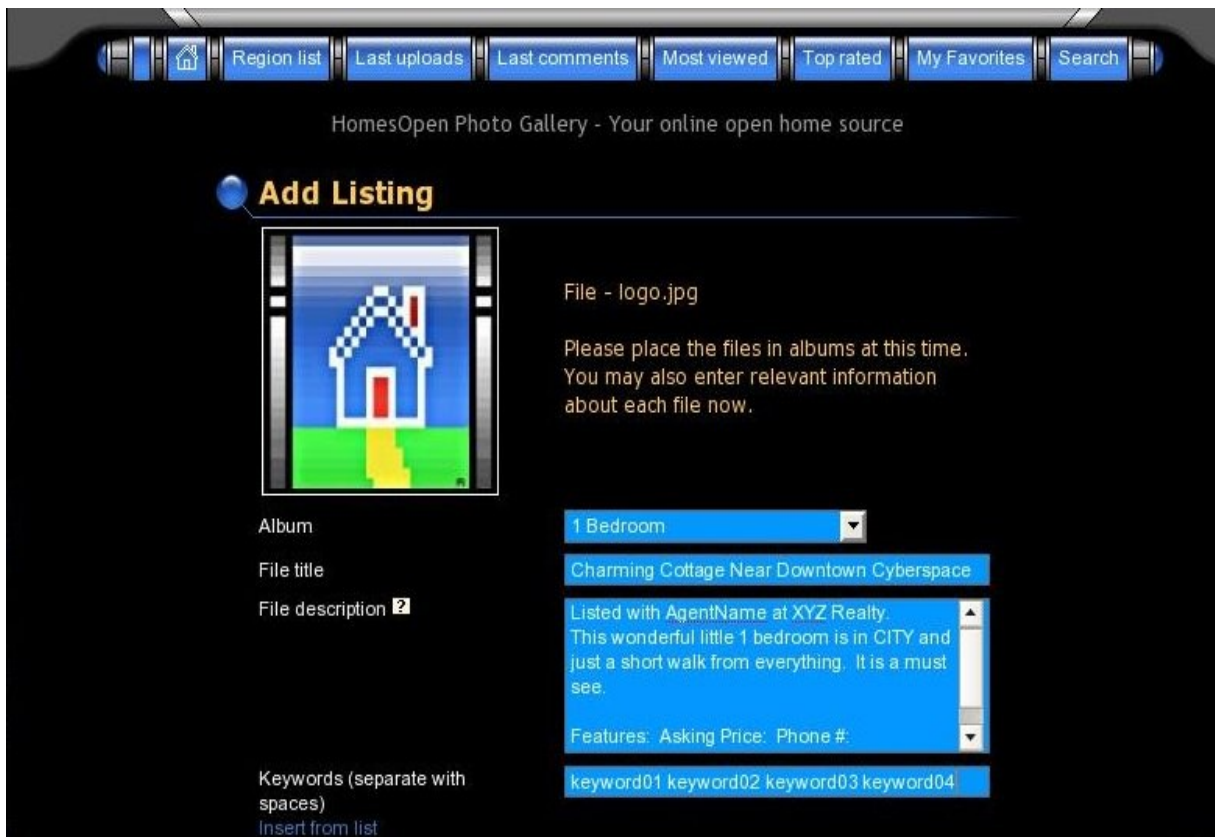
Region list | Last uploads | Last comments | Most viewed | Top rated | My Favorites | Search

HomesOpen Photo Gallery - Your online open home source

Add Listing

File - logo.jpg

Please place the files in albums at this time. You may also enter relevant information about each file now.

Album
1 Bedroom

File title
Charming Cottage Near Downtown Cyberspace

File description ?
Listed with AgentName at XYZ Realty.
This wonderful little 1 bedroom is in CITY and just a short walk from everything. It is a must see.

Features: Asking Price: Phone #:

Keywords (separate with spaces)
Insert from list
keyword01 keyword02 keyword03 keyword04